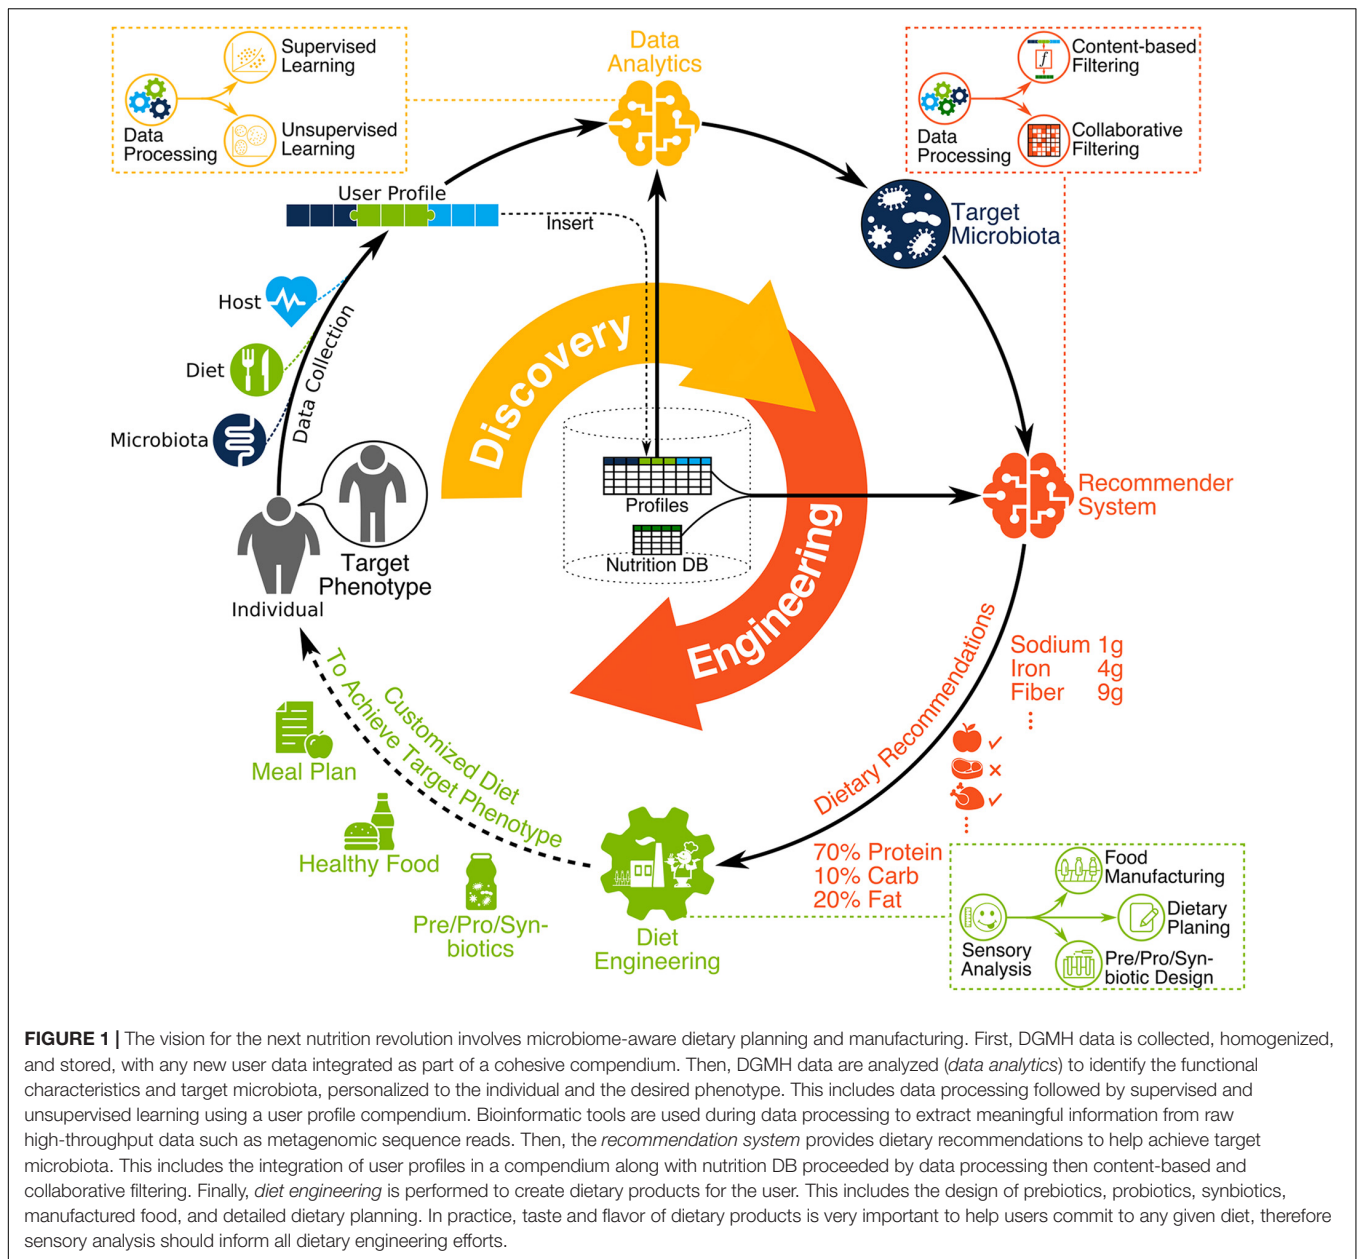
Supervised Learning

Data Processing

Unsupervised Learning

Data Analytics

Content-based Filtering

Data Processing

Collaborative Filtering

User Profile

Insert

Target Microbiota

Host

Diet

Microbiota

Data Collection

Discovery

Profiles

Nutrition DB

Recommender System

Engineering

Target Phenotype

Individual

Dietary Recommendations

Sodium 1g
Iron 4g
Fiber 9g
⋮

Meal Plan

Customized Diet To Achieve Target Phenotype

Healthy Food

Pre/Pro/Syn-biotics

Diet Engineering

70% Protein
10% Carb
20% Fat

Food Manufacturing

Sensory Analysis

Dietary Planing

Pre/Pro/Syn-biotic Design

**FIGURE 1 |** The vision for the next nutrition revolution involves microbiome-aware dietary planning and manufacturing. First, DGMH data is collected, homogenized, and stored, with any new user data integrated as part of a cohesive compendium. Then, DGMH data are analyzed (*data analytics*) to identify the functional characteristics and target microbiota, personalized to the individual and the desired phenotype. This includes data processing followed by supervised and unsupervised learning using a user profile compendium. Bioinformatic tools are used during data processing to extract meaningful information from raw high-throughput data such as metagenomic sequence reads. Then, the *recommendation system* provides dietary recommendations to help achieve target microbiota. This includes the integration of user profiles in a compendium along with nutrition DB proceeded by data processing then content-based and collaborative filtering. Finally, *diet engineering* is performed to create dietary products for the user. This includes the design of prebiotics, probiotics, synbiotics, manufactured food, and detailed dietary planning. In practice, taste and flavor of dietary products is very important to help users commit to any given diet, therefore sensory analysis should inform all dietary engineering efforts.